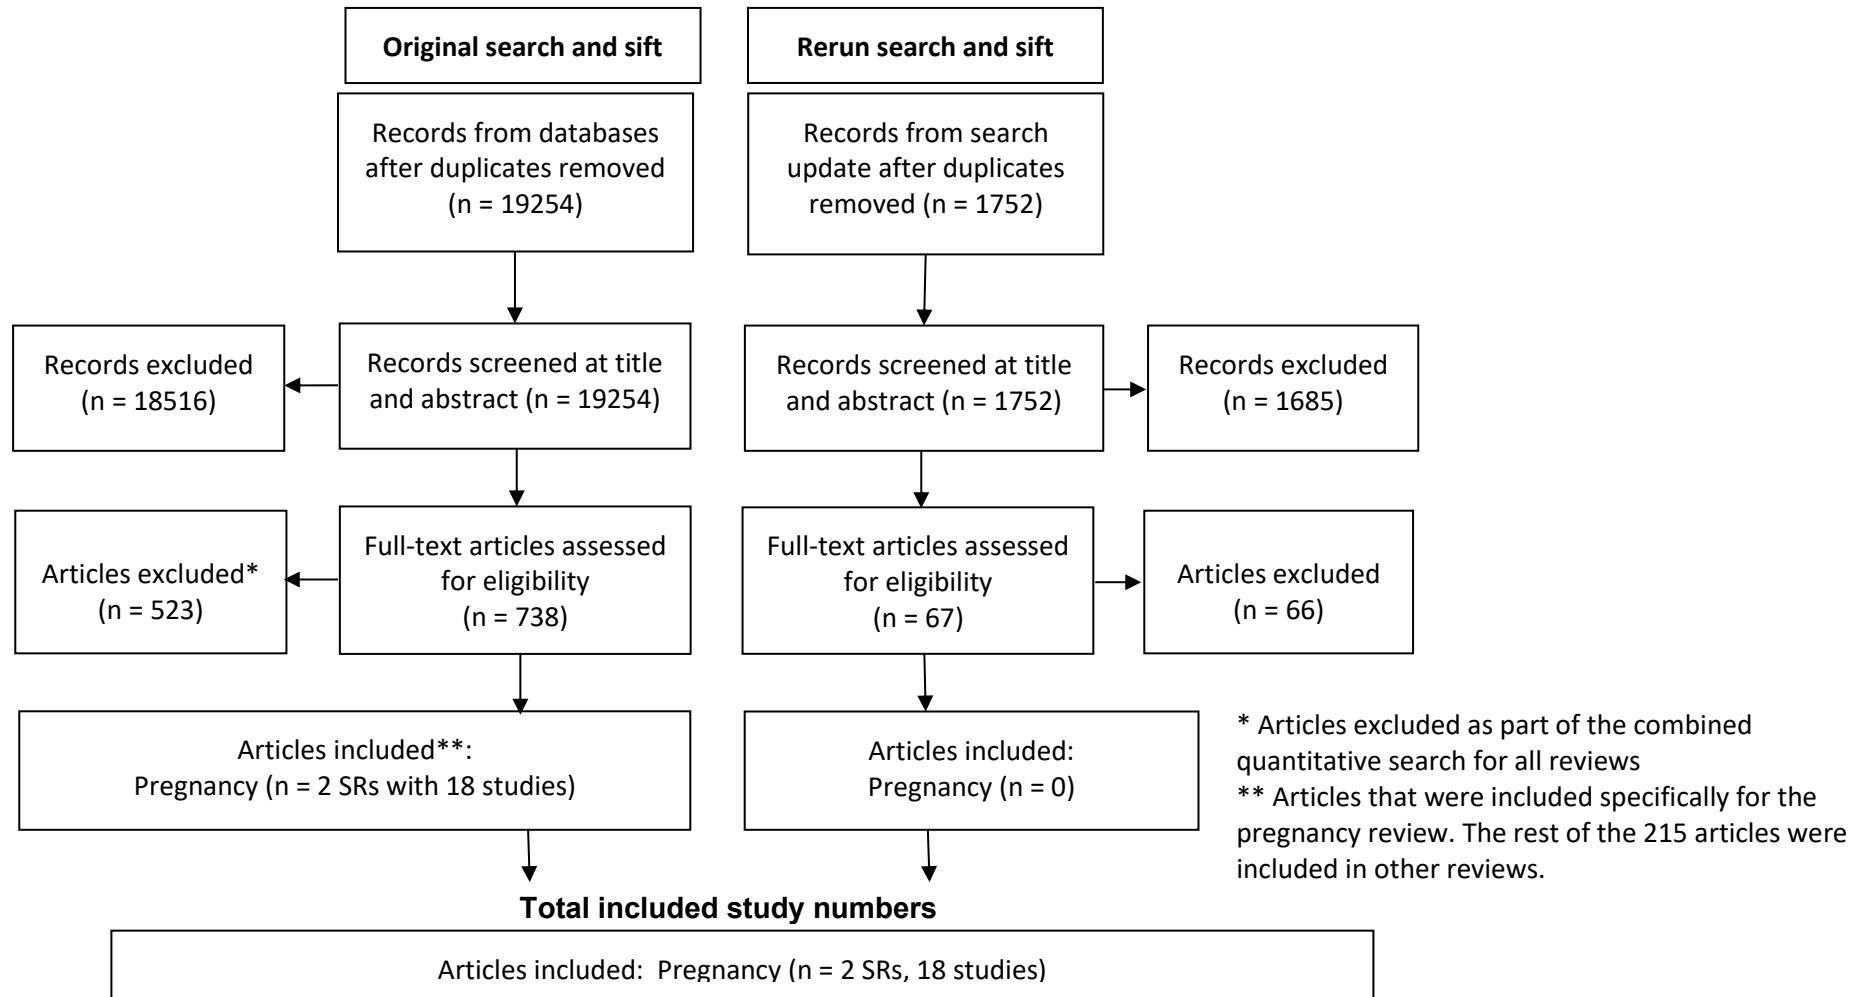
Original search and sift

Rerun search and sift

Records from databases after duplicates removed (n = 19254)

Records from search update after duplicates removed (n = 1752)

Records excluded (n = 18516)

Records screened at title and abstract (n = 19254)

Records screened at title and abstract (n = 1752)

Records excluded (n = 1685)

Articles excluded* (n = 523)

Full-text articles assessed for eligibility (n = 738)

Full-text articles assessed for eligibility (n = 67)

Articles excluded (n = 66)

Articles included**: Pregnancy (n = 2 SRs with 18 studies)

Articles included: Pregnancy (n = 0)

* Articles excluded as part of the combined quantitative search for all reviews
** Articles that were included specifically for the pregnancy review. The rest of the 215 articles were included in other reviews.

Total included study numbers

Articles included: Pregnancy (n = 2 SRs, 18 studies)